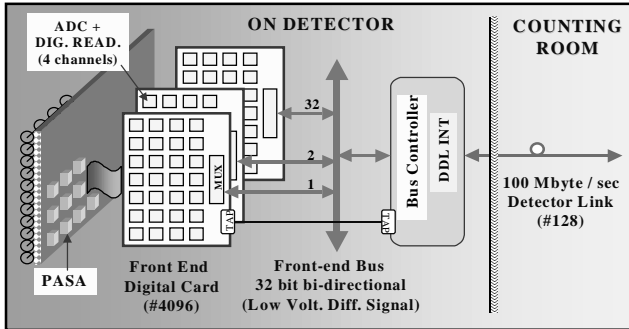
ADC + DIG. READ. (4 channels)

ON DETECTOR

COUNTING ROOM

32

2

1

MUX

TAP

TAP

Bus Controller

DDL INT

100 Mbyte / sec Detector Link (#128)

PASA

Front End Digital Card (#4096)

Front-end Bus 32 bit bi-directional (Low Volt. Diff. Signal)